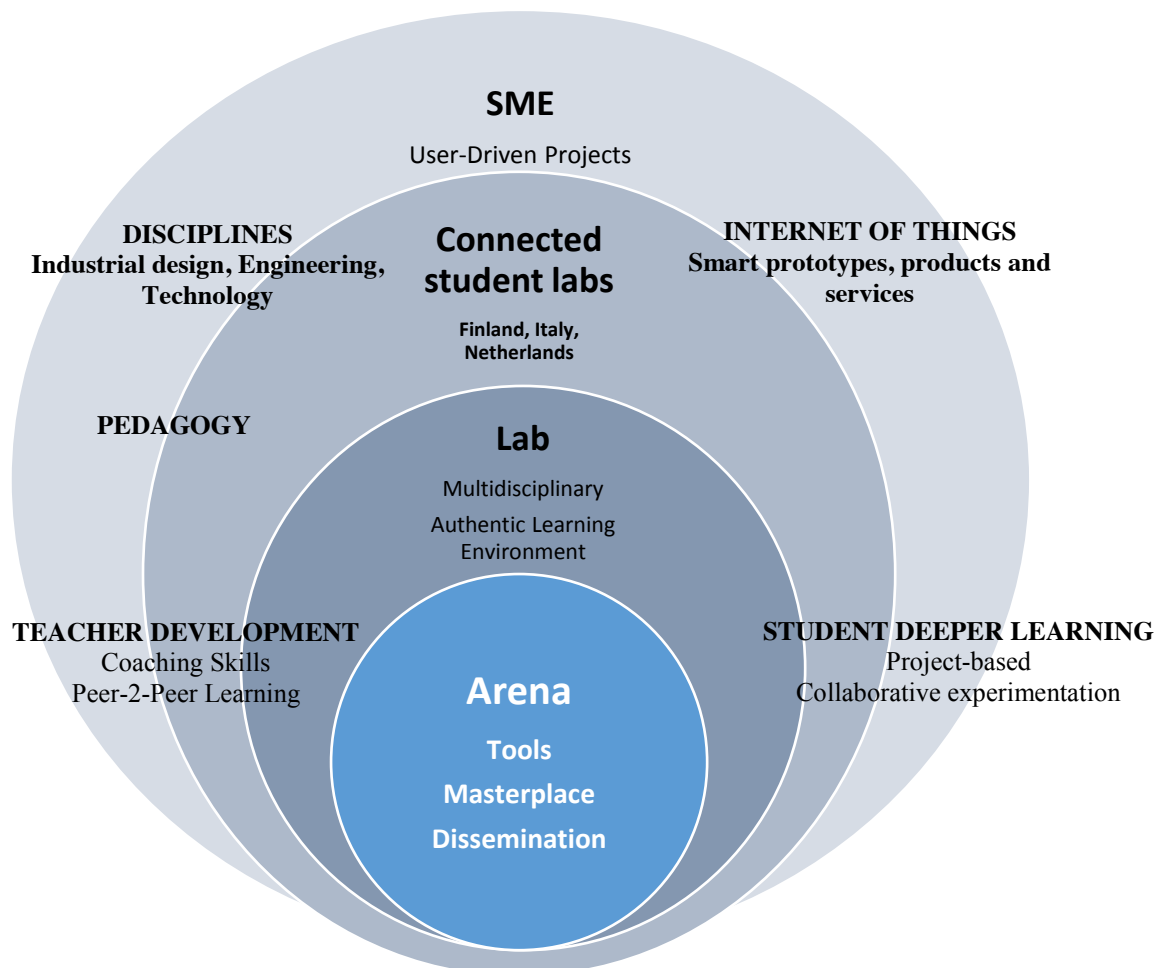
SME

User-Driven Projects

DISCIPLINES
Industrial design, Engineering, Technology

Connected student labs

Finland, Italy, Netherlands

INTERNET OF THINGS
Smart prototypes, products and services

PEDAGOGY

Lab

Multidisciplinary

Authentic Learning Environment

TEACHER DEVELOPMENT
Coaching Skills
Peer-2-Peer Learning

STUDENT DEEPER LEARNING
Project-based
Collaborative experimentation

Arena

Tools

Masterplace

Dissemination